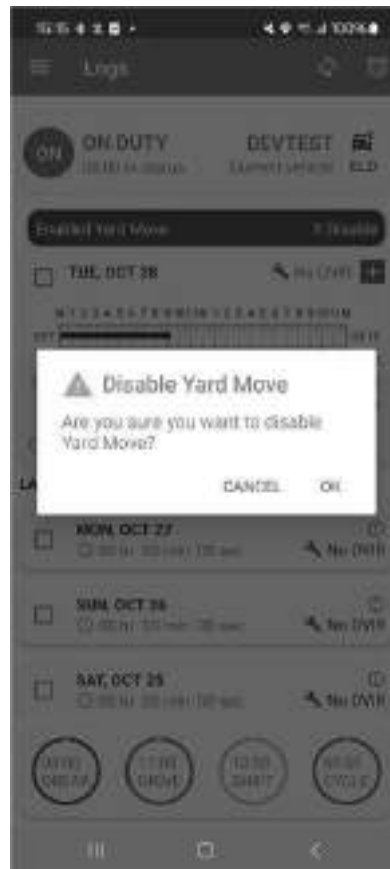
Logs

ON

ON DUTY

DEVTEST

ELD

Enabled Yard Move

× Disable

TUE, OCT 28

No DVIR

Disable Yard Move

Are you sure you want to disable Yard Move?

CANCEL

OK

MON, OCT 27

No DVIR

SUN, OCT 26

No DVIR

SAT, OCT 25

No DVIR